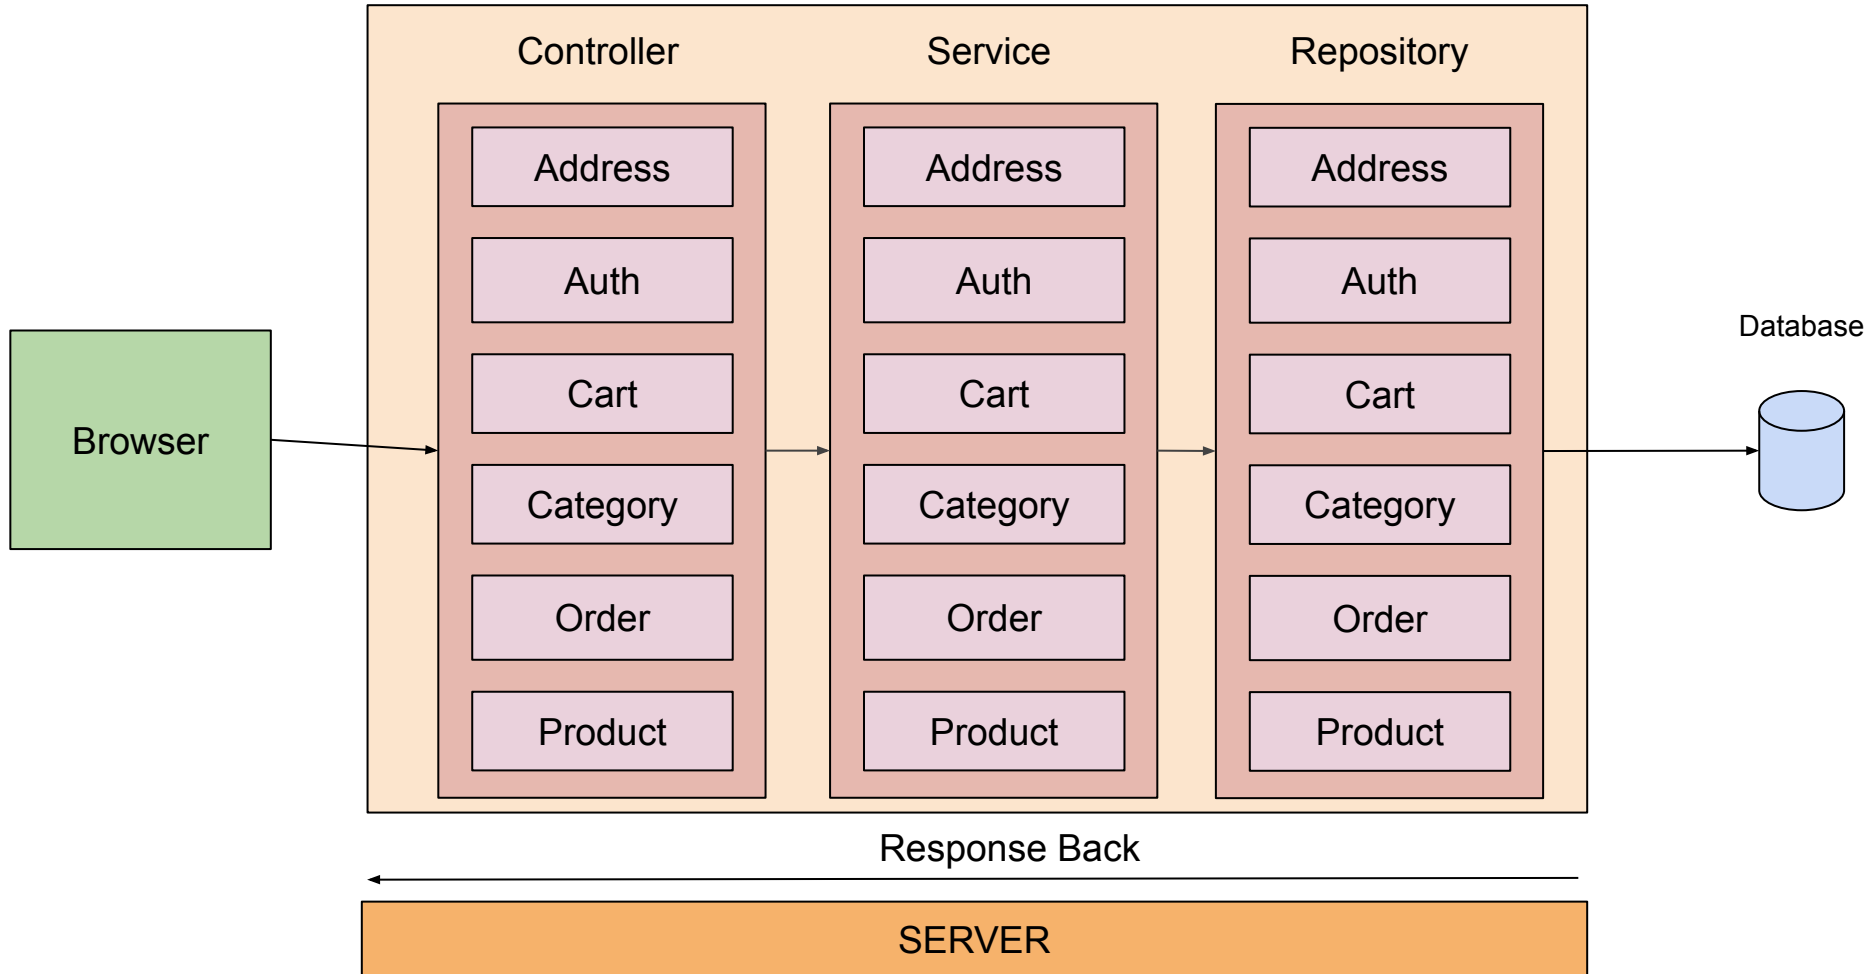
Browser

Controller

Address

Auth

Cart

Category

Order

Product

Service

Address

Auth

Cart

Category

Order

Product

Repository

Address

Auth

Cart

Category

Order

Product

Database

Response Back

SERVER